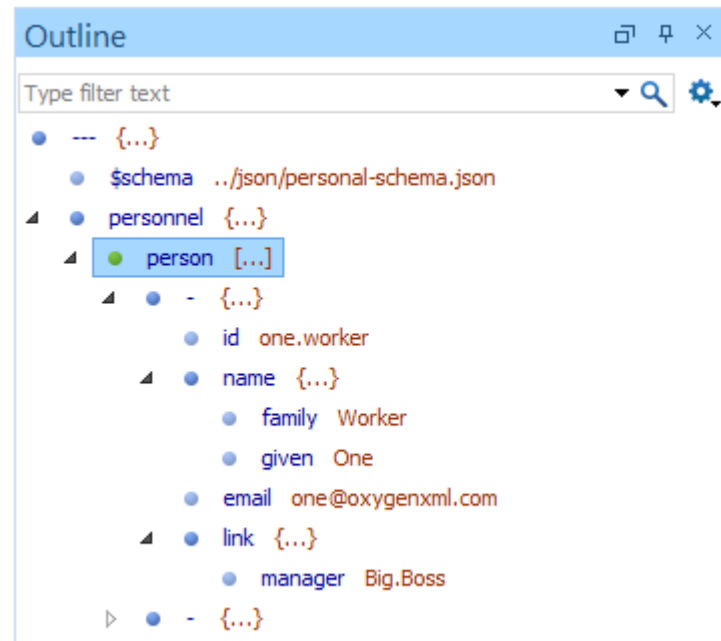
Outline

Type filter text

--- {...}
$schema ../json/personal-schema.json
personnel {...}
person [...]
- {...}
id one.worker
name {...}
family Worker
given One
email one@oxygenxml.com
link {...}
manager Big.Boss
- {...}